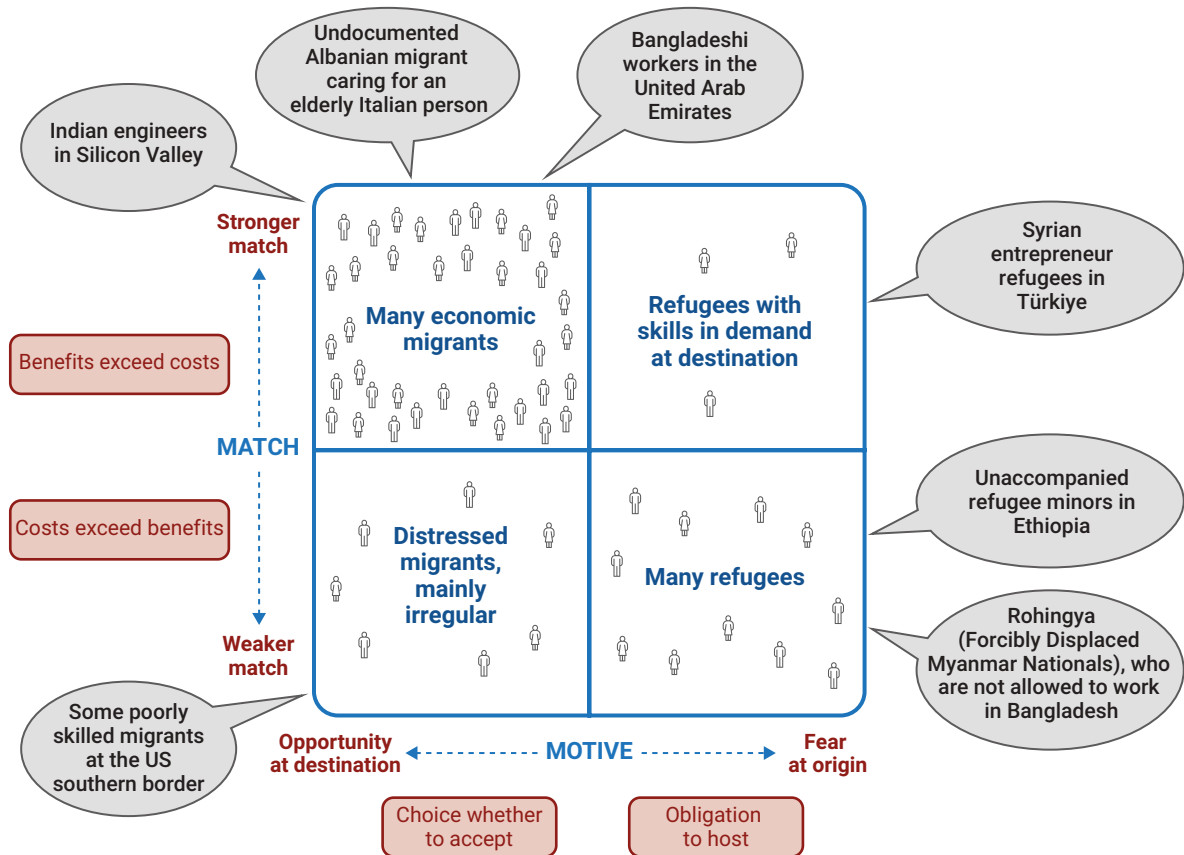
Undocumented Albanian migrant caring for an elderly Italian person

Bangladeshi workers in the United Arab Emirates

Indian engineers in Silicon Valley

Stronger match

Benefits exceed costs

MATCH

Costs exceed benefits

Weaker match

Many economic migrants

Refugees with skills in demand at destination

Syrian entrepreneur refugees in Türkiye

Distressed migrants, mainly irregular

Many refugees

Unaccompanied refugee minors in Ethiopia

Rohingya (Forcibly Displaced Myanmar Nationals), who are not allowed to work in Bangladesh

Some poorly skilled migrants at the US southern border

Opportunity at destination

MOTIVE

Fear at origin

Choice whether to accept

Obligation to host